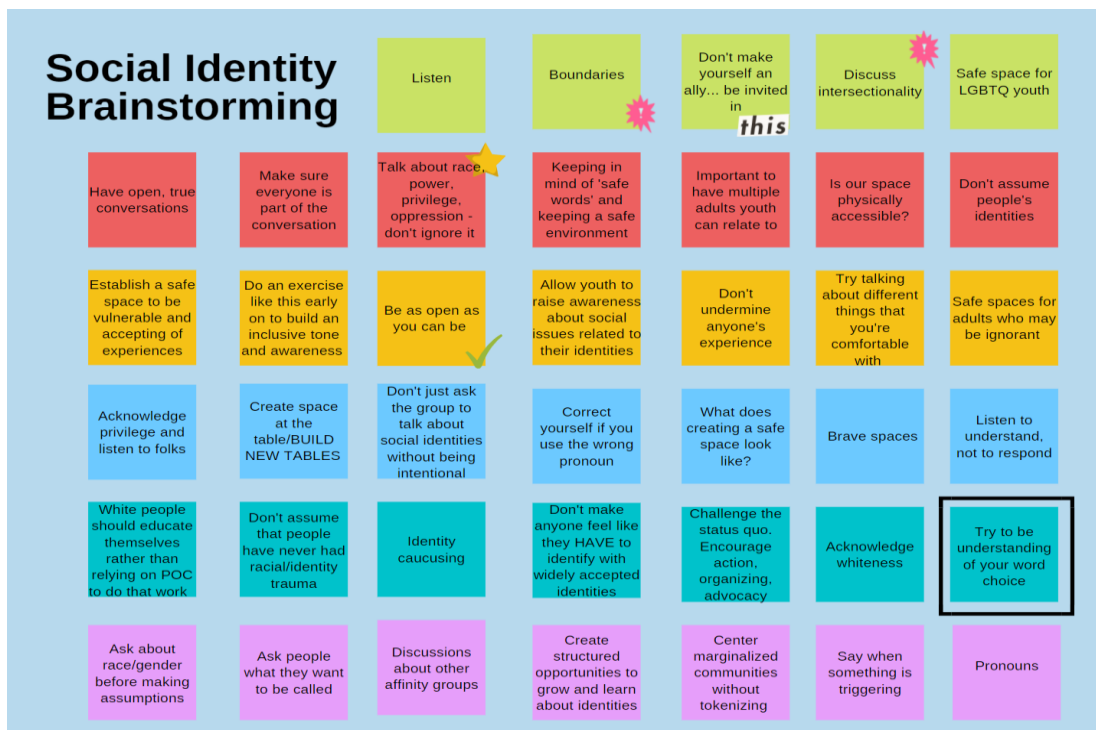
Social Identity Brainstorming

Listen

Boundaries

!

Don't make yourself an ally... be invited in

this

Discuss intersectionality

!

Safe space for LGBTQ youth

Have open, true conversations

Make sure everyone is part of the conversation

Talk about race, power, privilege, oppression - don't ignore it

Keeping in mind of 'safe words' and keeping a safe environment

Important to have multiple adults youth can relate to

Is our space physically accessible?

Don't assume people's identities

Establish a safe space to be vulnerable and accepting of experiences

Do an exercise like this early on to build an inclusive tone and awareness

Be as open as you can be

Allow youth to raise awareness about social issues related to their identities

Don't undermine anyone's experience

Try talking about different things that you're comfortable with

Safe spaces for adults who may be ignorant

Acknowledge privilege and listen to folks

Create space at the table/BUILD NEW TABLES

Don't just ask the group to talk about social identities without being intentional

Correct yourself if you use the wrong pronoun

What does creating a safe space look like?

Brave spaces

Listen to understand, not to respond

White people should educate themselves rather than relying on POC to do that work

Don't assume that people have never had racial/identity trauma

Identity caucusing

Don't make anyone feel like they HAVE to identify with widely accepted identities

Challenge the status quo. Encourage action, organizing, advocacy

Acknowledge whiteness

Try to be understanding of your word choice

Ask about race/gender before making assumptions

Ask people what they want to be called

Discussions about other affinity groups

Create structured opportunities to grow and learn about identities

Center marginalized communities without tokenizing

Say when something is triggering

Pronouns